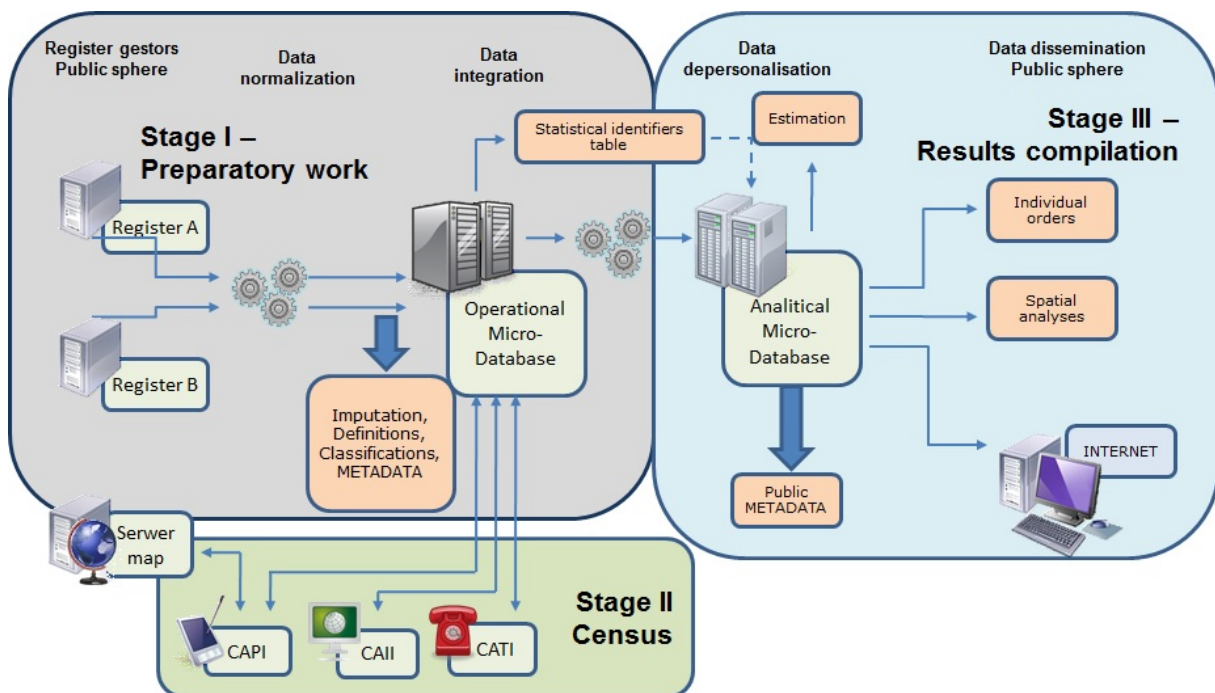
Register gestors
Public sphere

Data normalization

Data integration

Data depersonalisation

Data dissemination
Public sphere

Stage I –
Preparatory work

Statistical identifiers table

Estimation

Stage III –
Results compilation

Register A

Register B

Operational Micro-Database

Imputation, Definitions, Classifications, METADATA

Analitical Micro-Database

Individual orders

Spatial analyses

INTERNET

Public METADATA

Serwer map

Stage II
Census

CAPI

CAII

CATI